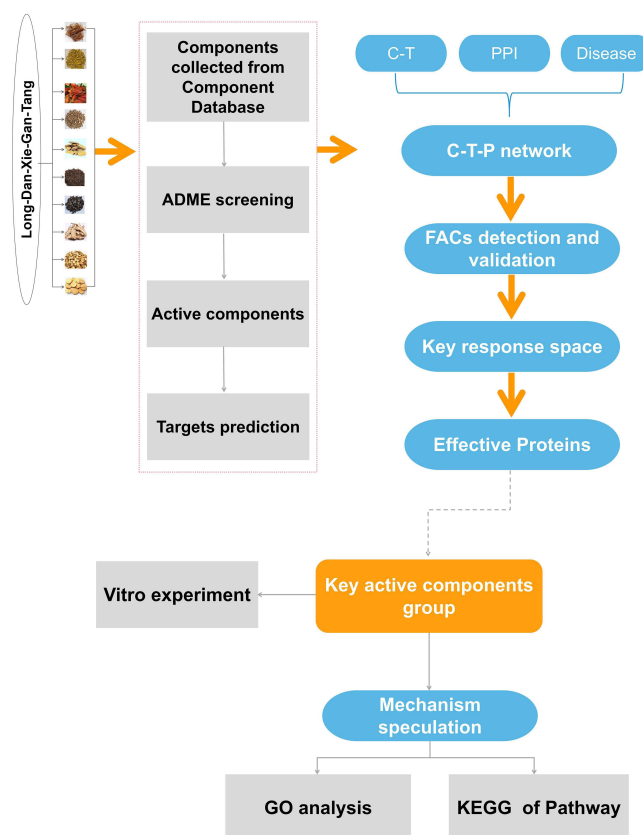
Long-Dan-Xie-Gan-Tang

Components collected from Component Database

ADME screening

Active components

Targets prediction

C-T

PPI

Disease

C-T-P network

FACs detection and validation

Key response space

Effective Proteins

Vitro experiment

Key active components group

Mechanism speculation

GO analysis

KEGG of Pathway